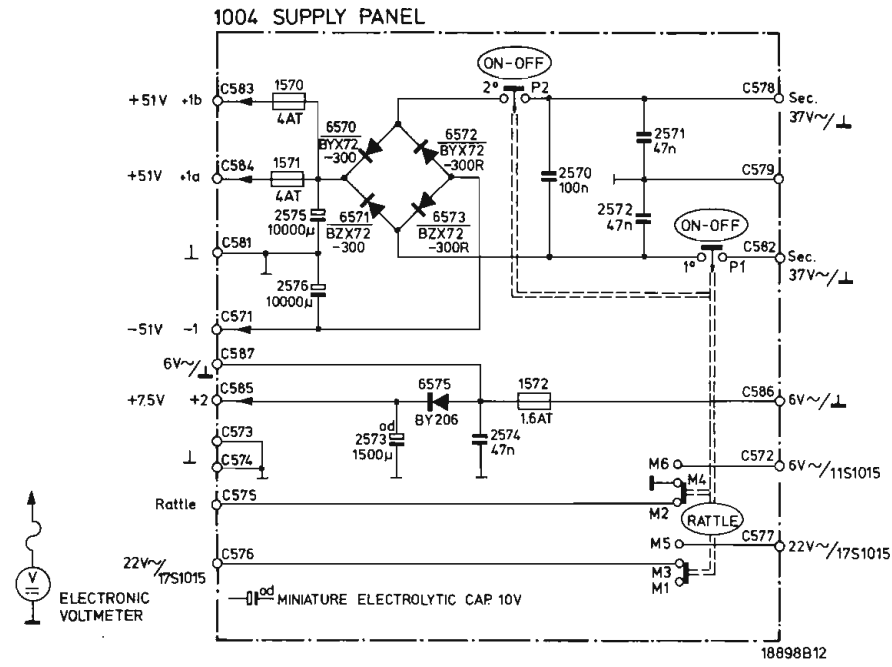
1004 SUPPLY PANEL

+51V +1b C583 1570 4AT

+51V +1a C584 1571 4AT

2575 10000µ

⊥ C581

2576 10000µ

−51V −1 C571

6570 BYX72 −300

6571 BZX72 −300

6572 BYX72 −300R

6573 BZX72 −300R

ON-OFF 2° P2

2570 100n

2571 47n

2572 47n

C578 Sec. 37V~/⊥

C579

ON-OFF 1° P1

C582 Sec. 37V~/⊥

6V~/⊥ C587

+7.5V +2 C585

6575 BY206

1572 1.6AT

C586 6V~/⊥

od 2573 1500µ

2574 47n

⊥ C573 C574

M6 C572 6V~/11S1015

M4

Rattle C575

M2

RATTLE

M5 C577 22V~/17S1015

22V~/17S1015 C576

M3 M1

V ELECTRONIC VOLTMETER

od MINIATURE ELECTROLYTIC CAP. 10V

18898B12